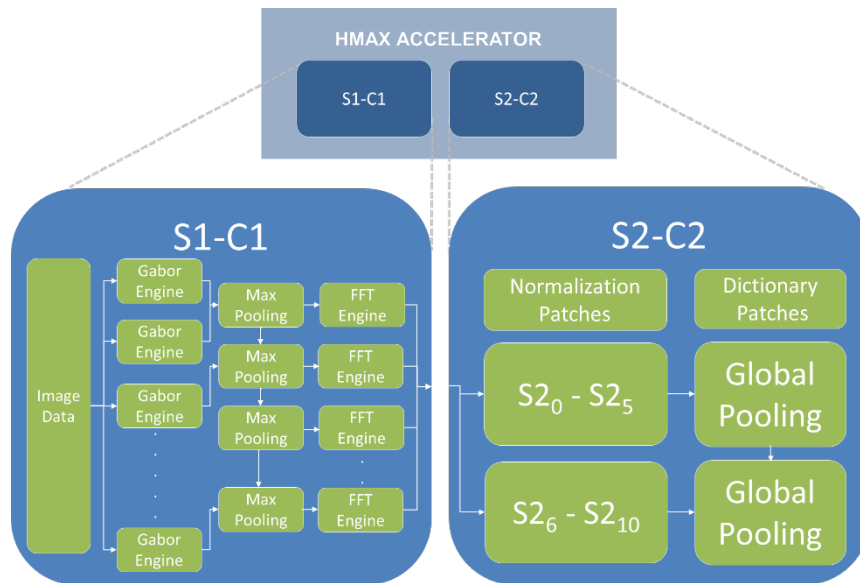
HMAX ACCELERATOR

S1-C1

S2-C2

S1-C1

Image Data

Gabor Engine

Gabor Engine

Gabor Engine

. . . . .

Gabor Engine

Max Pooling

Max Pooling

Max Pooling

Max Pooling

FFT Engine

FFT Engine

FFT Engine

. .

FFT Engine

S2-C2

Normalization Patches

Dictionary Patches

$S2_0$ - $S2_5$

Global Pooling

$S2_6$ - $S2_{10}$

Global Pooling